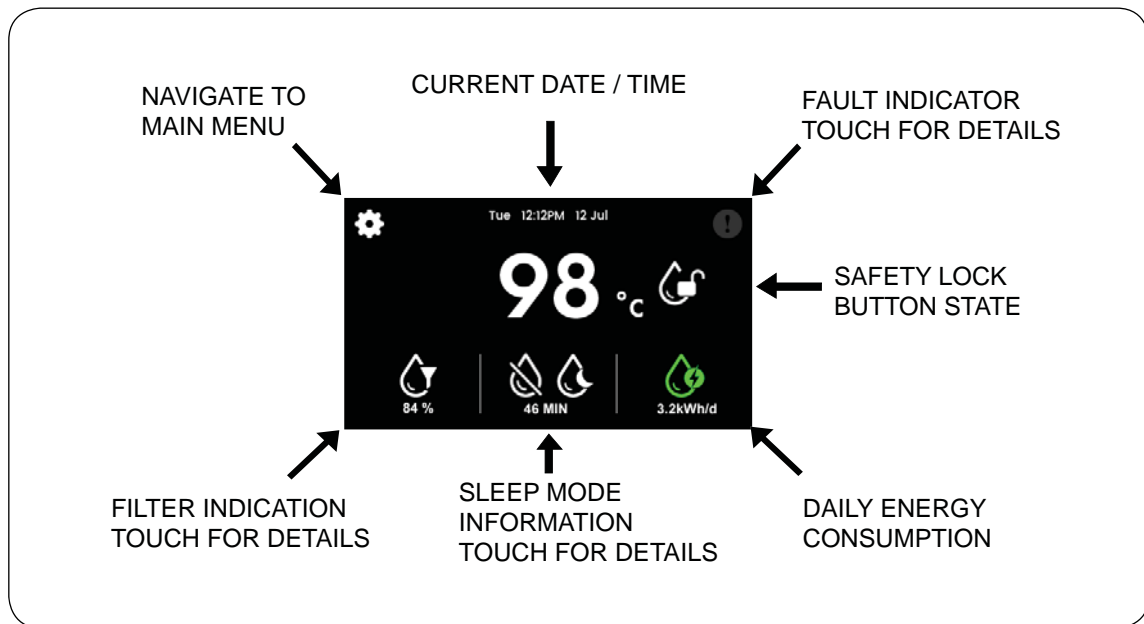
NAVIGATE TO MAIN MENU

CURRENT DATE / TIME

FAULT INDICATOR TOUCH FOR DETAILS

Tue 12:12PM 12 Jul

98 °c

SAFETY LOCK BUTTON STATE

84 %

46 MIN

3.2kWh/d

FILTER INDICATION TOUCH FOR DETAILS

SLEEP MODE INFORMATION TOUCH FOR DETAILS

DAILY ENERGY CONSUMPTION